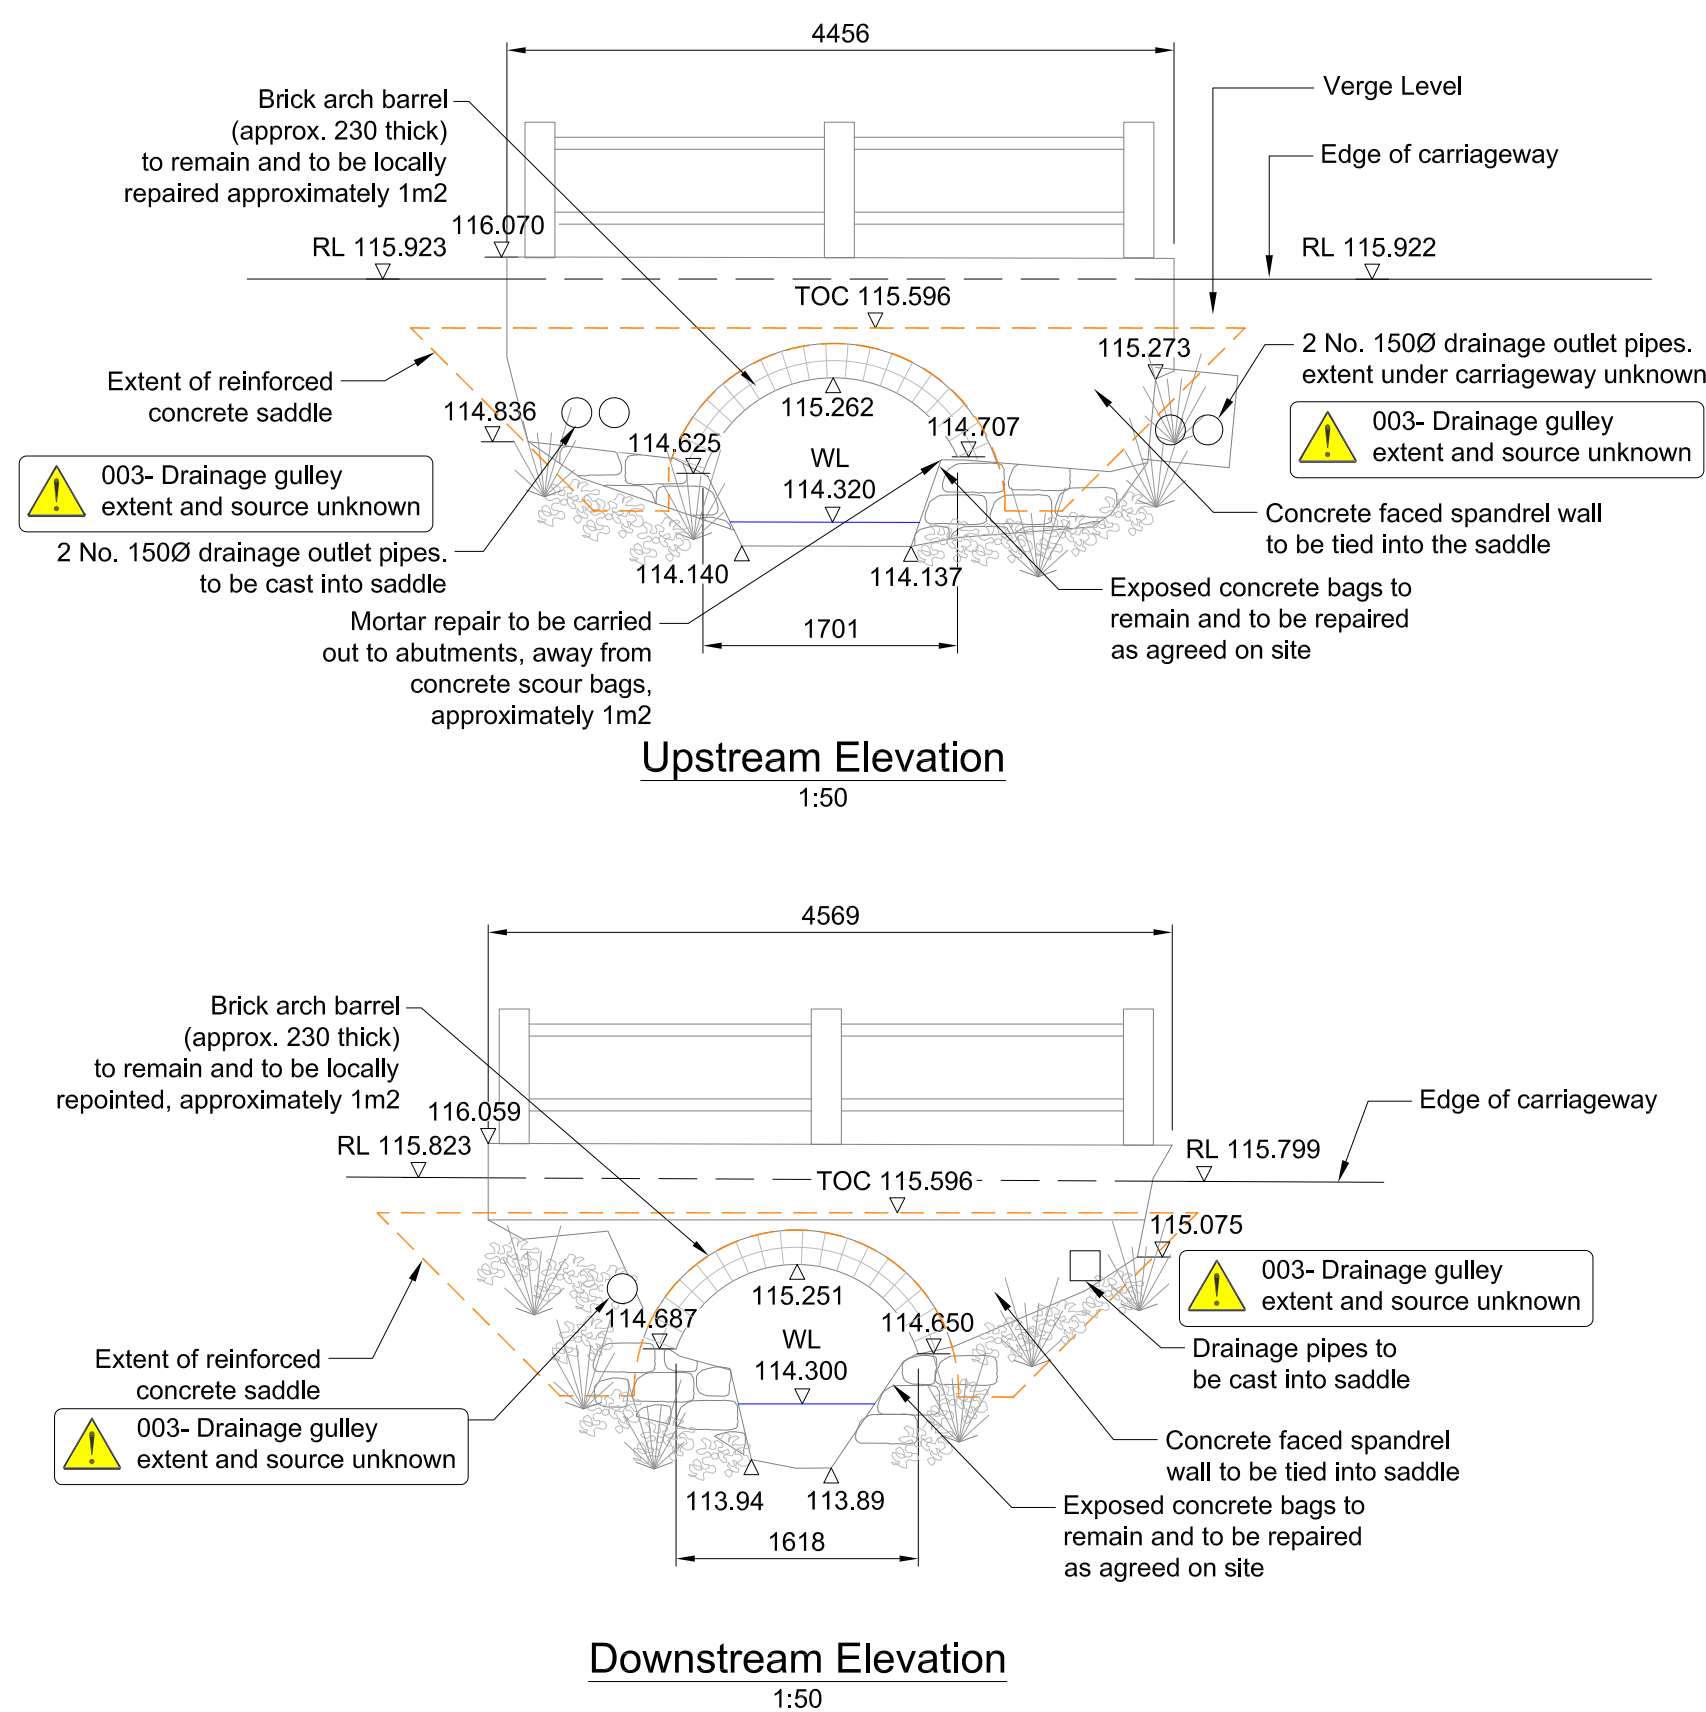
4456

Brick arch barrel (approx. 230 thick) to remain and to be locally repaired approximately 1m2

Verge Level

Edge of carriageway

116.070

RL 115.923

RL 115.922

TOC 115.596

115.273

2 No. 150Ø drainage outlet pipes. extent under carriageway unknown

Extent of reinforced concrete saddle

114.836

115.262

003- Drainage gulley extent and source unknown

114.625

114.707

WL 114.320

003- Drainage gulley extent and source unknown

Concrete faced spandrel wall to be tied into the saddle

2 No. 150Ø drainage outlet pipes. to be cast into saddle

114.140

114.137

Exposed concrete bags to remain and to be repaired as agreed on site

Mortar repair to be carried out to abutments, away from concrete scour bags, approximately 1m2

1701

Upstream Elevation
1:50

4569

Brick arch barrel (approx. 230 thick) to remain and to be locally repointed, approximately 1m2

Edge of carriageway

116.059

RL 115.823

RL 115.799

TOC 115.596

115.075

003- Drainage gulley extent and source unknown

115.251

114.687

114.650

WL 114.300

Drainage pipes to be cast into saddle

Extent of reinforced concrete saddle

003- Drainage gulley extent and source unknown

Concrete faced spandrel wall to be tied into saddle

113.94

113.89

Exposed concrete bags to remain and to be repaired as agreed on site

1618

Downstream Elevation
1:50